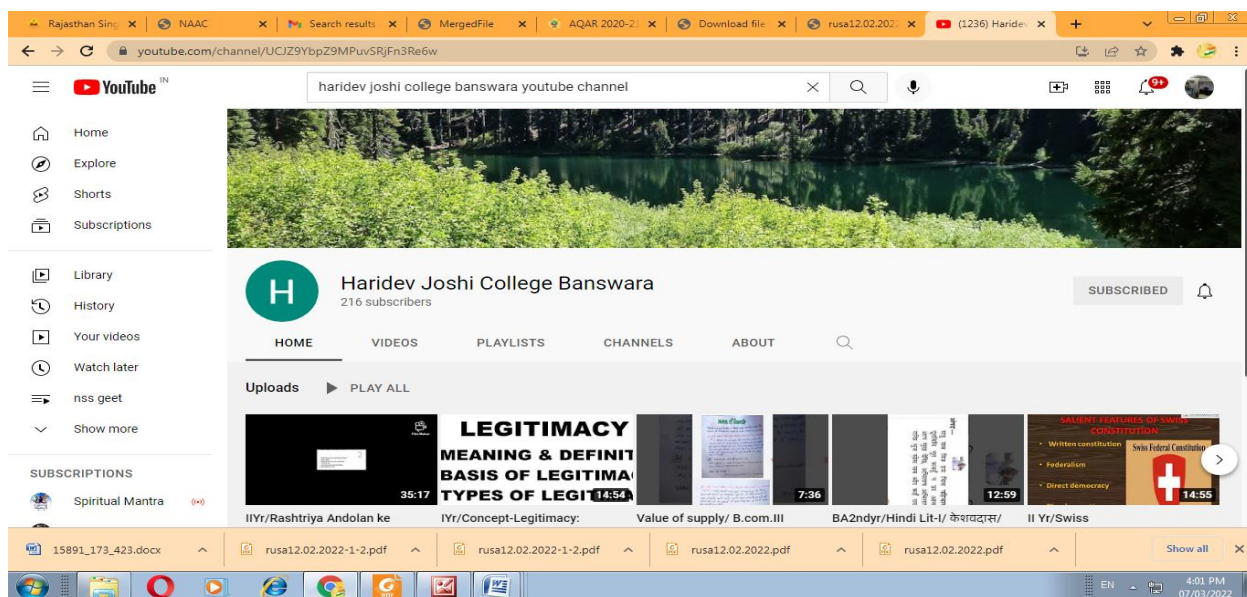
Rajasthan Sing | NAAC | Search results | MergedFile | AQAR 2020-2 | Download file | rusa12.02.202 | (1236) Haridev

youtube.com/channel/UCJZ9YbpZ9MPuvSRjFn3Re6w

YouTube IN

haridev joshi college banswara youtube channel

9+

Home
Explore
Shorts
Subscriptions

Library
History
Your videos
Watch later
nss geet
Show more

SUBSCRIPTIONS
Spiritual Mantra

H

Haridev Joshi College Banswara
216 subscribers

SUBSCRIBED

HOME VIDEOS PLAYLISTS CHANNELS ABOUT

Uploads PLAY ALL

35:17
IIYr/Rashtriya Andolan ke

LEGITIMACY
MEANING & DEFINIT
BASIS OF LEGITIMA
TYPES OF LEGIT
14:54
IYr/Concept-Legitimacy:

7:36
Value of supply/ B.com.III

12:59
BA2ndyr/Hindi Lit-I/ केशवदास/

SALIENT FEATURES OF SWISS CONSTITUTION
Written constitution
Federalism
Direct democracy
Swiss Federal Constitution
14:55
II Yr/Swiss

15891_173_423.docx
rusa12.02.2022-1-2.pdf
rusa12.02.2022-1-2.pdf
rusa12.02.2022.pdf
rusa12.02.2022.pdf
Show all

EN
4:01 PM
07/03/2022